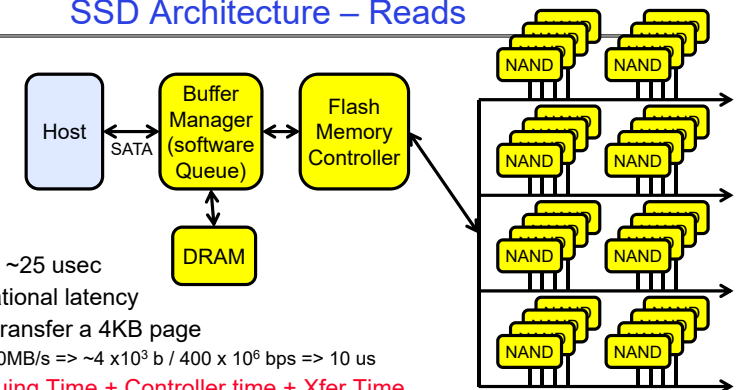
SSD Architecture – Reads

Host

SATA

Buffer Manager (software Queue)

Flash Memory Controller

DRAM

NAND
NAND
NAND
NAND
NAND
NAND
NAND
NAND

~25 usec

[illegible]tional latency

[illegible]ransfer a 4KB page

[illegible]0MB/s => ~4 x$10^3$ b / 400 x $10^6$ bps => 10 us

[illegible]uing Time + Controller time + Xfer Time